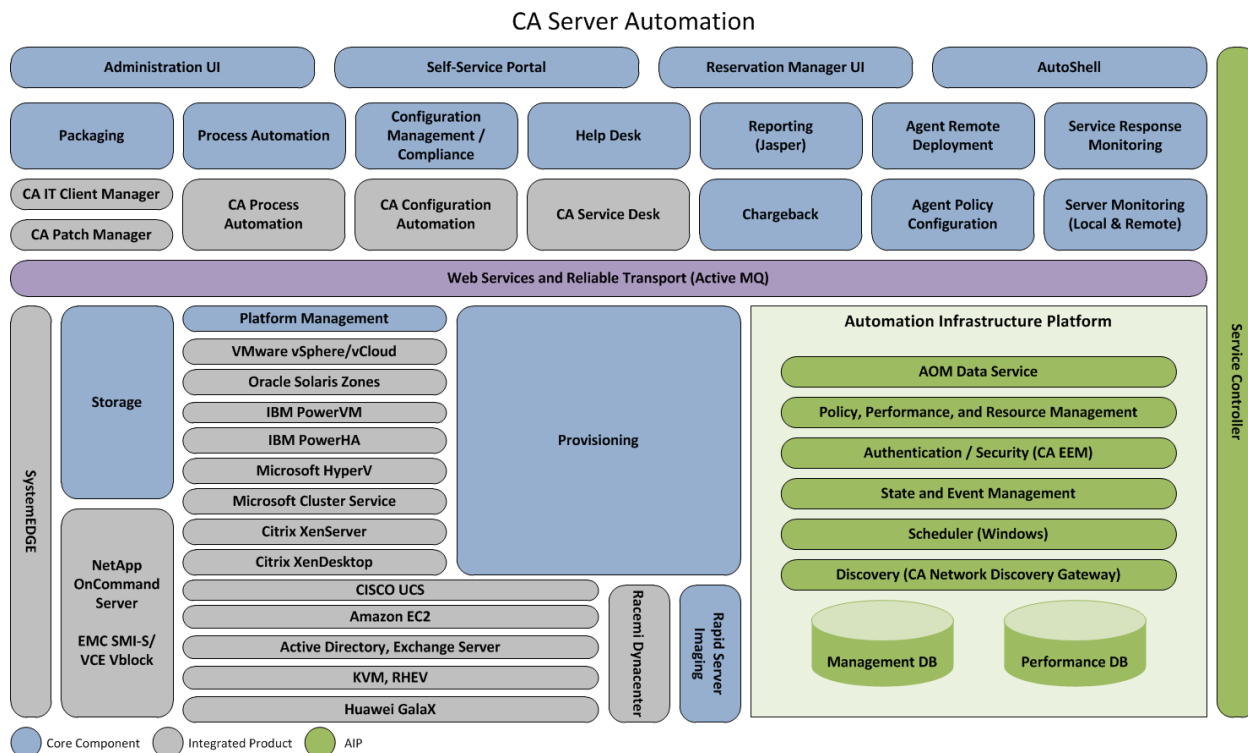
CA Server Automation

Administration UI

Self-Service Portal

Reservation Manager UI

AutoShell

Packaging

Process Automation

Configuration Management / Compliance

Help Desk

Reporting (Jasper)

Agent Remote Deployment

Service Response Monitoring

CA IT Client Manager

CA Patch Manager

CA Process Automation

CA Configuration Automation

CA Service Desk

Chargeback

Agent Policy Configuration

Server Monitoring (Local & Remote)

Web Services and Reliable Transport (Active MQ)

SystemEDGE

Storage

NetApp OnCommand Server

EMC SMI-S/ VCE Vblock

Platform Management

VMware vSphere/vCloud

Oracle Solaris Zones

IBM PowerVM

IBM PowerHA

Microsoft HyperV

Microsoft Cluster Service

Citrix XenServer

Citrix XenDesktop

CISCO UCS

Amazon EC2

Active Directory, Exchange Server

KVM, RHEV

Huawei GalaX

Provisioning

Racemi Dynacenter

Rapid Server Imaging

Automation Infrastructure Platform

AOM Data Service

Policy, Performance, and Resource Management

Authentication / Security (CA EEM)

State and Event Management

Scheduler (Windows)

Discovery (CA Network Discovery Gateway)

Management DB

Performance DB

Service Controller

Core Component

Integrated Product

AIP